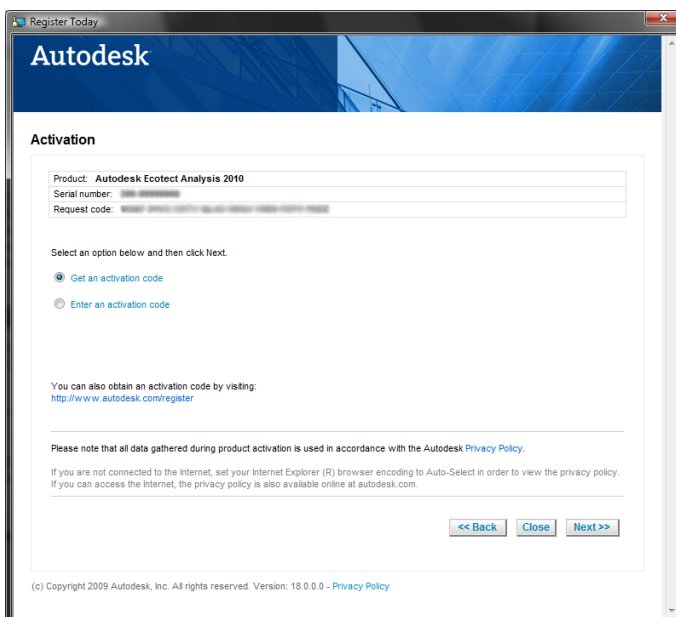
Register Today

Autodesk

Activation

| Product: | Autodesk Ecotect Analysis 2010 |
|---|---|
| Serial number: | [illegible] |
| Request code: | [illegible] |

Select an option below and then click Next.

Get an activation code

Enter an activation code

You can also obtain an activation code by visiting:
http://www.autodesk.com/register

Please note that all data gathered during product activation is used in accordance with the Autodesk Privacy Policy.

If you are not connected to the Internet, set your Internet Explorer (R) browser encoding to Auto-Select in order to view the privacy policy. If you can access the Internet, the privacy policy is also available online at autodesk.com.

<< Back Close Next >>

(c) Copyright 2009 Autodesk, Inc. All rights reserved. Version: 18.0.0.0 - Privacy Policy